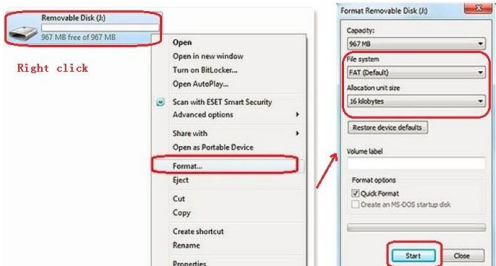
Removable Disk (J:)
967 MB free of 967 MB

Right click

Open
Open in new window
Turn on BitLocker...
Open AutoPlay...
Scan with ESET Smart Security
Advanced options
Share with
Open as Portable Device
Format...
Eject
Cut
Copy
Create shortcut
Rename
Properties

Format Removable Disk (J:)
Capacity:
967 MB
File system
FAT (Default)
Allocation unit size
16 kilobytes
Restore device defaults
Volume label
Format options
Quick Format
Create an MS-DOS startup disk
Start
Close